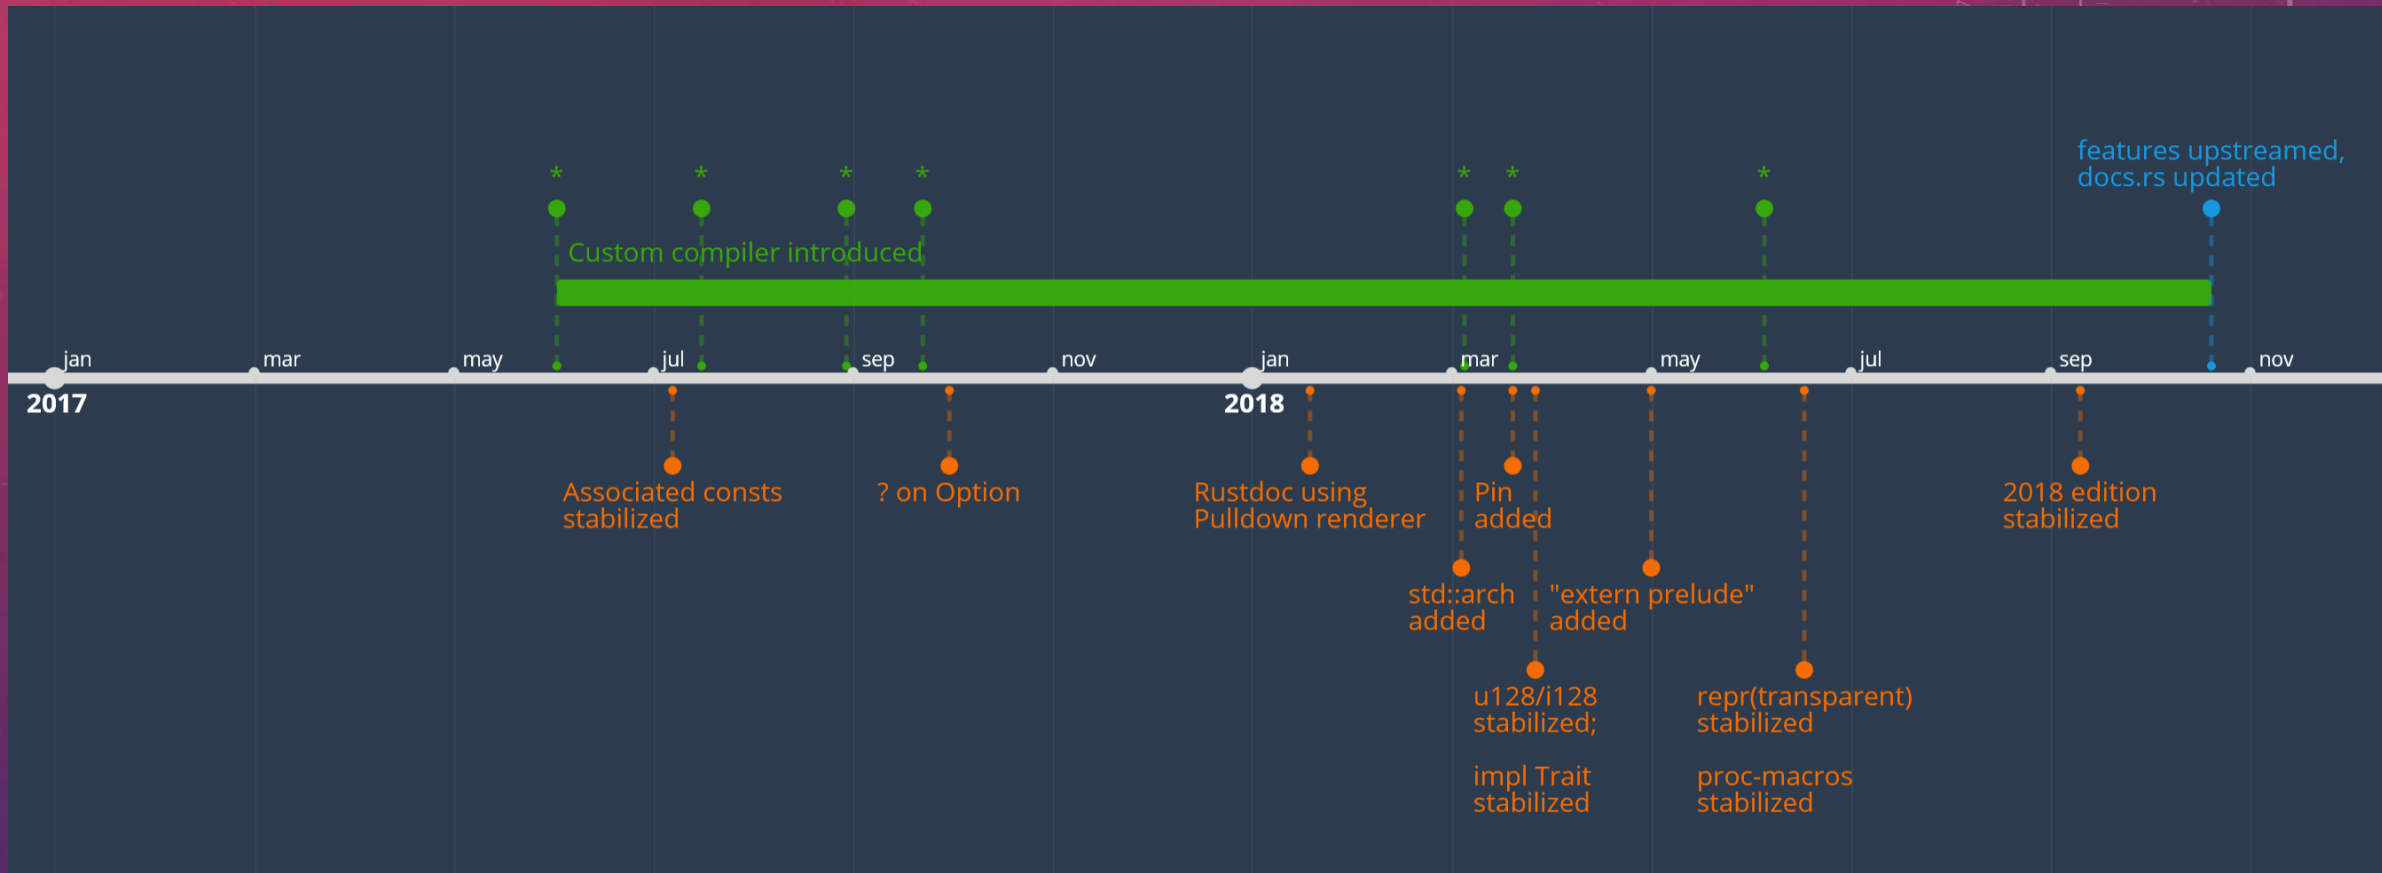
features upstreamed, docs.rs updated

*
*
*
*
*
*
*

Custom compiler introduced

jan
mar
may
jul
sep
nov
jan
mar
may
jul
sep
nov

2017
2018

Associated consts stabilized

? on Option

Rustdoc using Pulldown renderer

Pin added

2018 edition stabilized

std::arch added

"extern prelude" added

u128/i128 stabilized;

impl Trait stabilized

repr(transparent) stabilized

proc-macros stabilized